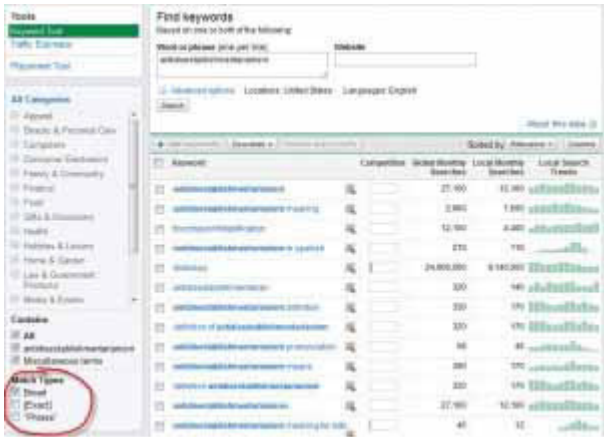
Tools
Keyword Tool
Traffic Estimator

Placement Tool

All Categories
Apparel
Beauty & Personal Care
Computers
Consumer Electronics
Family & Community
Finance
Food
Gifts & Occasions
Health
Hobbies & Leisure
Home & Garden
Law & Government Products
Media & Events

Contains
All
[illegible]
Miscellaneous terms

Match Types
Broad
[Exact]
"Phrase"

Find keywords
Based on one or both of the following:

Word or phrase (one per line)
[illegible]

Website

Advanced options
Locations: United States
Languages: English

Search

About this data

Add keywords
Download
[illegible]

Sorted by Relevance
Columns

| | Keyword | | Competition | Global Monthly Searches | Local Monthly Searches | Local Search Trends |
|---|---|---|---|---|---|---|
| | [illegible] | | | 27,100 | 22,200 | |
| | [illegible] meaning | | | 2,900 | 1,900 | |
| | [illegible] | | | 12,100 | 4,400 | |
| | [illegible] in spanish | | | 210 | 110 | |
| | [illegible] | | | 24,900,000 | 9,140,000 | |
| | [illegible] | | | 320 | 140 | |
| | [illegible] definition | | | 320 | 170 | |
| | definition of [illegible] | | | 320 | 170 | |
| | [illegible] pronunciation | | | 58 | 46 | |
| | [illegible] means | | | 390 | 170 | |
| | definition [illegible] | | | 320 | 170 | |
| | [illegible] | | | 27,100 | 12,100 | |
| | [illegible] meaning for kids | | | 40 | 12 | |